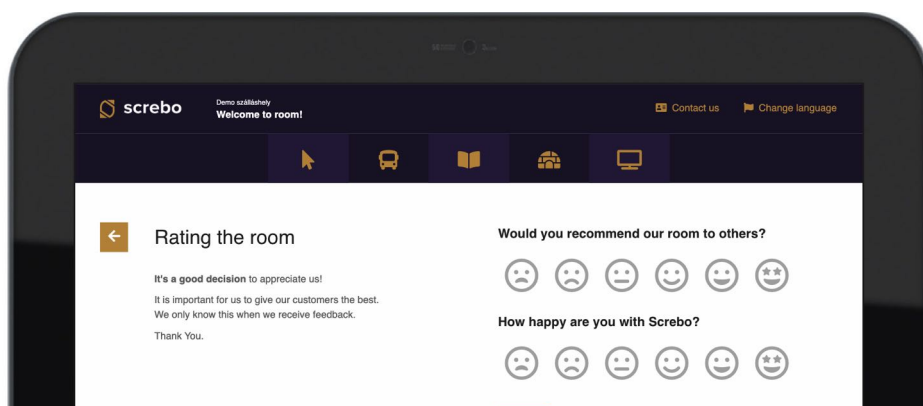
screbo

Demo szálláshely
Welcome to room!

Contact us

Change language

Rating the room

**It's a good decision** to appreciate us!

It is important for us to give our customers the best. We only know this when we receive feedback.

Thank You.

Would you recommend our room to others?

How happy are you with Screbo?